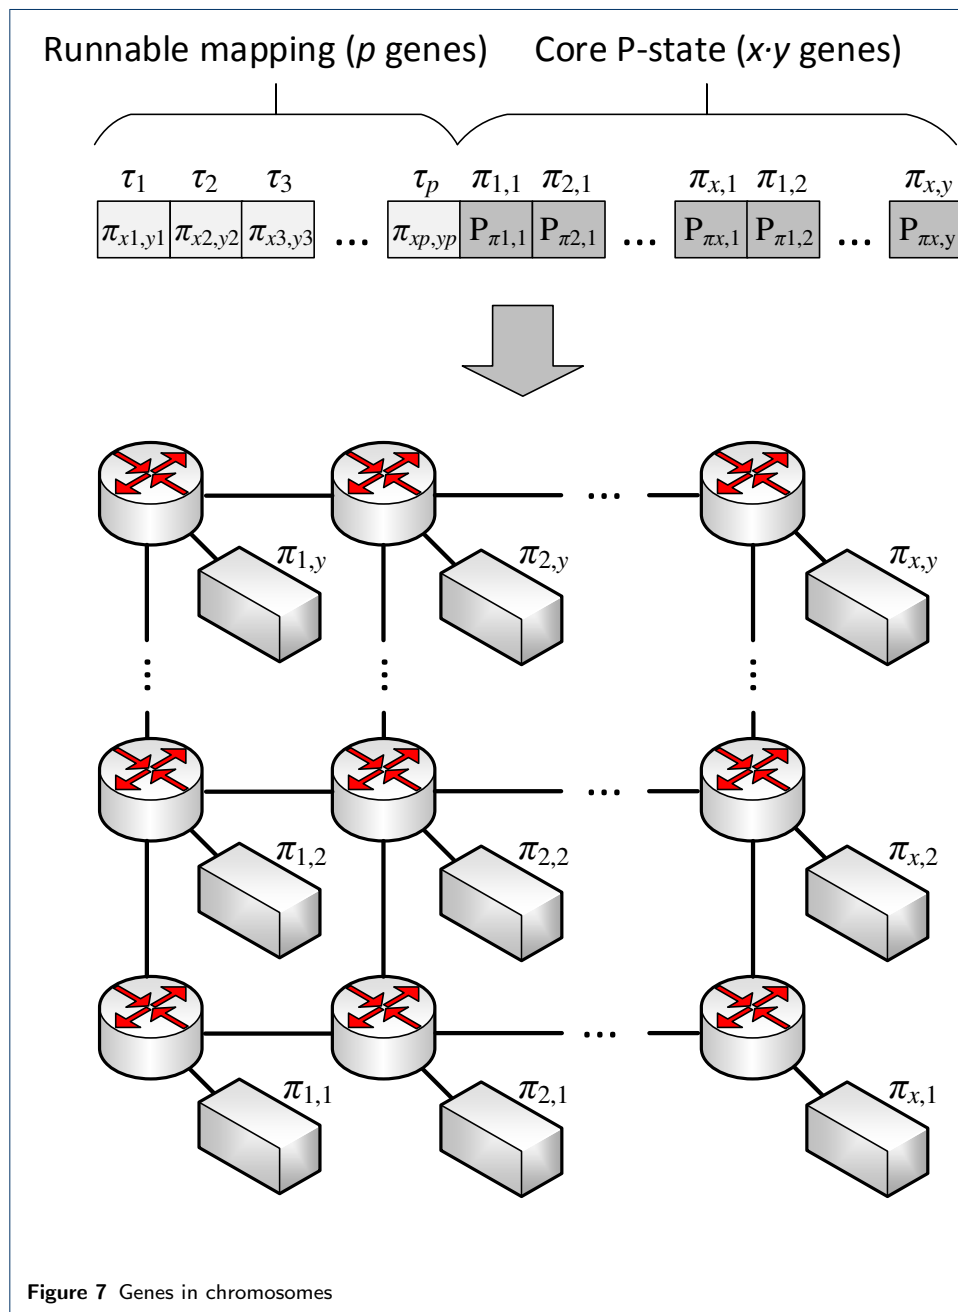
Runnable mapping ($p$ genes) Core P-state ($x{\cdot}y$ genes)

$\tau_1$ $\tau_2$ $\tau_3$ $\tau_p$ $\pi_{1,1}$ $\pi_{2,1}$ $\pi_{x,1}$ $\pi_{1,2}$ $\pi_{x,y}$

| $\pi_{x1,y1}$ | $\pi_{x2,y2}$ | $\pi_{x3,y3}$ | ... | $\pi_{xp,yp}$ | $P_{\pi1,1}$ | $P_{\pi2,1}$ | ... | $P_{\pi x,1}$ | $P_{\pi1,2}$ | ... | $P_{\pi x,y}$ |
|---|---|---|---|---|---|---|---|---|---|---|---|

...

$\pi_{1,y}$ $\pi_{2,y}$ $\pi_{x,y}$

...

$\pi_{1,2}$ $\pi_{2,2}$ $\pi_{x,2}$

...

$\pi_{1,1}$ $\pi_{2,1}$ $\pi_{x,1}$

Figure 7 Genes in chromosomes